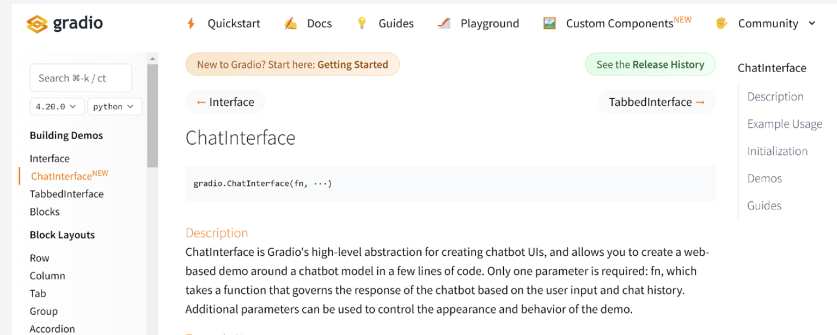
gradio

Quickstart Docs Guides Playground Custom Components NEW Community

Search ⌘-k / ct

4.20.0 python

Building Demos

Interface
ChatInterface NEW
TabbedInterface
Blocks

Block Layouts

Row
Column
Tab
Group
Accordion

New to Gradio? Start here: Getting Started

See the Release History

← Interface

TabbedInterface →

ChatInterface

gradio.ChatInterface(fn, ···)

Description

ChatInterface is Gradio's high-level abstraction for creating chatbot UIs, and allows you to create a web-based demo around a chatbot model in a few lines of code. Only one parameter is required: fn, which takes a function that governs the response of the chatbot based on the user input and chat history. Additional parameters can be used to control the appearance and behavior of the demo.

ChatInterface

Description
Example Usage
Initialization
Demos
Guides